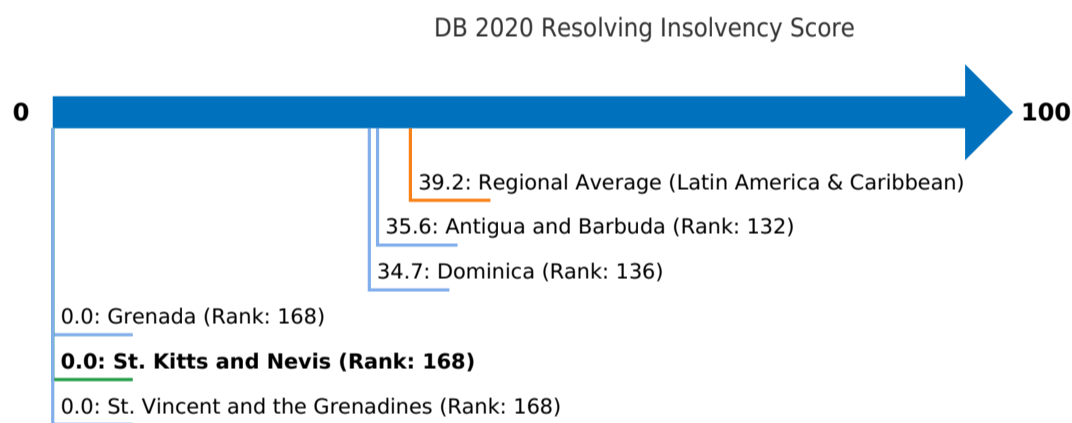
DB 2020 Resolving Insolvency Score

0

100

39.2: Regional Average (Latin America & Caribbean)

35.6: Antigua and Barbuda (Rank: 132)

34.7: Dominica (Rank: 136)

0.0: Grenada (Rank: 168)

**0.0: St. Kitts and Nevis (Rank: 168)**

0.0: St. Vincent and the Grenadines (Rank: 168)